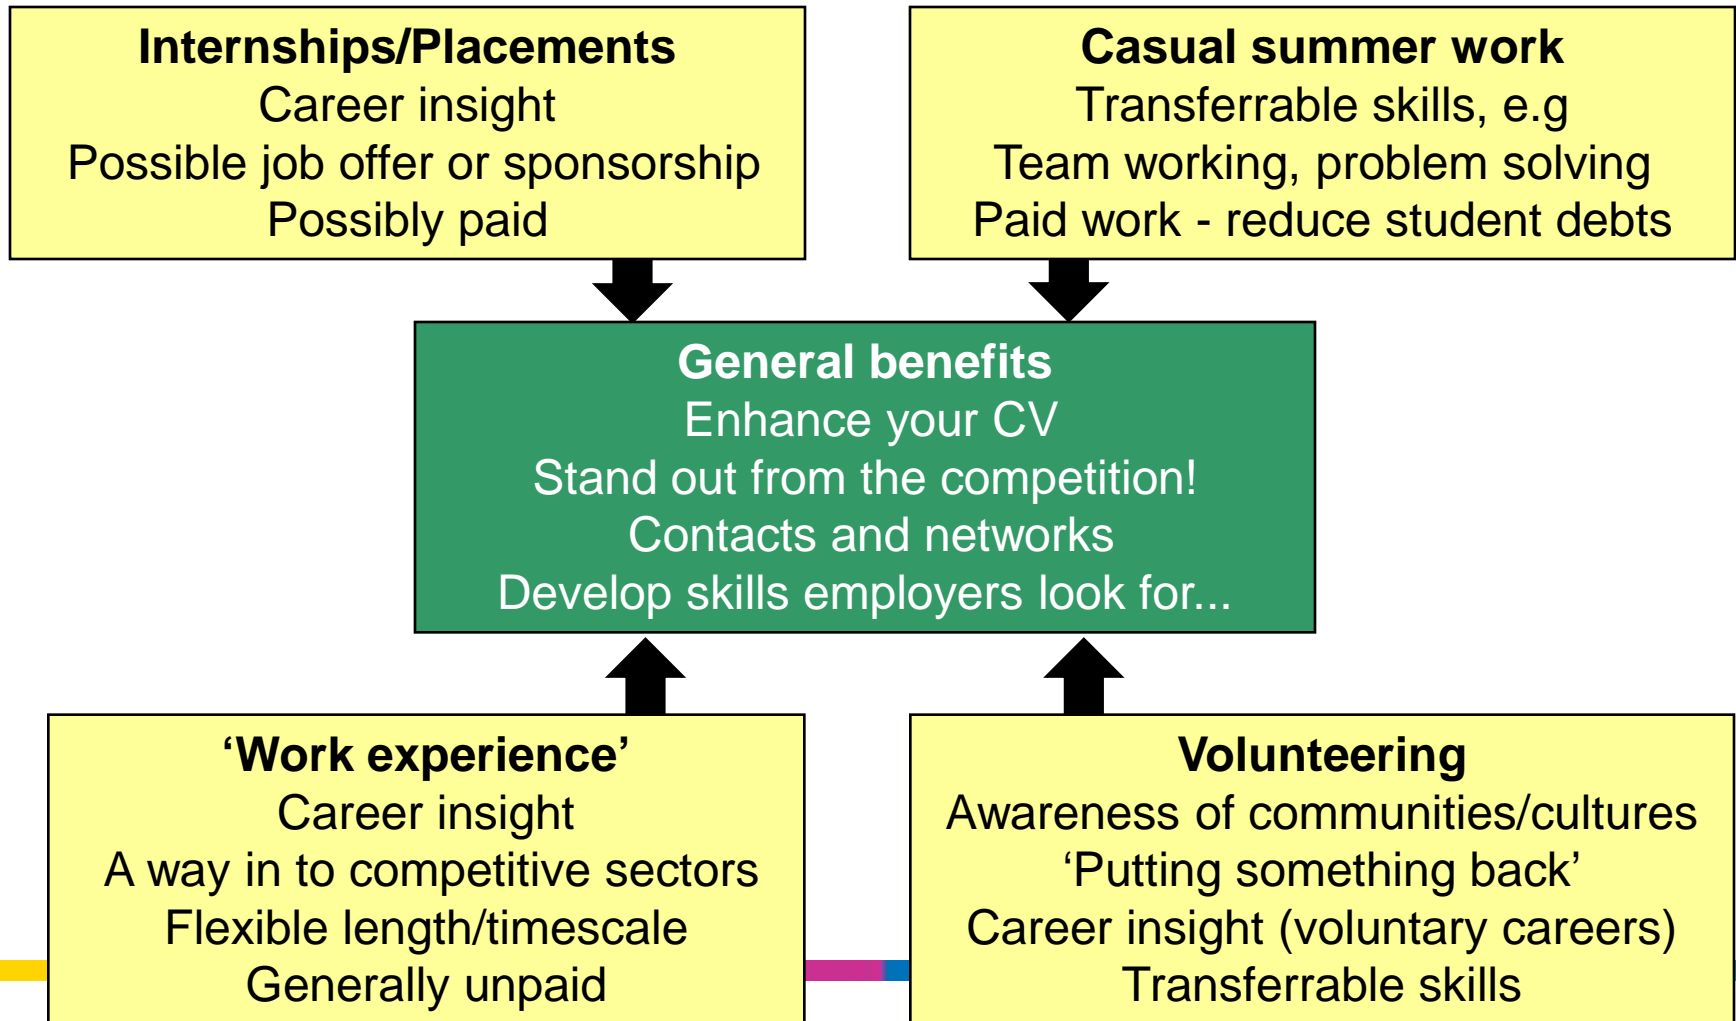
Internships/Placements
Career insight
Possible job offer or sponsorship
Possibly paid

Casual summer work
Transferrable skills, e.g
Team working, problem solving
Paid work - reduce student debts

General benefits
Enhance your CV
Stand out from the competition!
Contacts and networks
Develop skills employers look for...

‘Work experience’
Career insight
A way in to competitive sectors
Flexible length/timescale
Generally unpaid

Volunteering
Awareness of communities/cultures
‘Putting something back’
Career insight (voluntary careers)
Transferrable skills